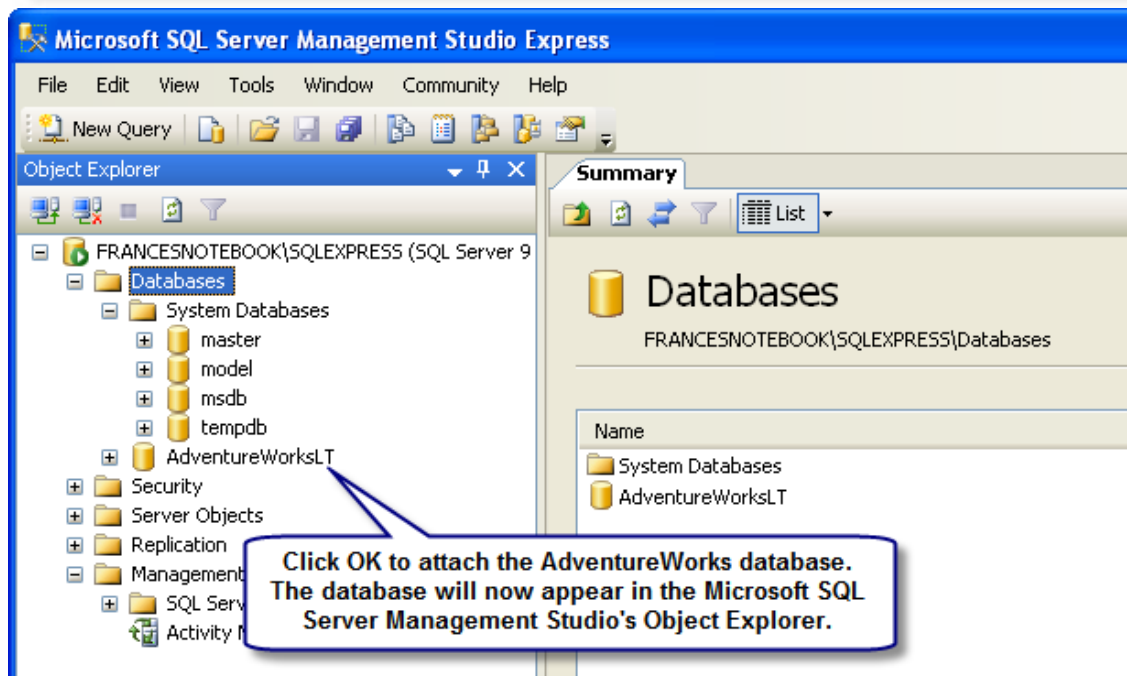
Microsoft SQL Server Management Studio Express

File Edit View Tools Window Community Help

New Query

Object Explorer

FRANCESNOTEBOOK\SQLEXPRESS (SQL Server 9
Databases
System Databases
master
model
msdb
tempdb
AdventureWorksLT
Security
Server Objects
Replication
Management
SQL Serv
Activity M

Summary

List

Databases

FRANCESNOTEBOOK\SQLEXPRESS\Databases

Name
System Databases
AdventureWorksLT

Click OK to attach the AdventureWorks database. The database will now appear in the Microsoft SQL Server Management Studio's Object Explorer.